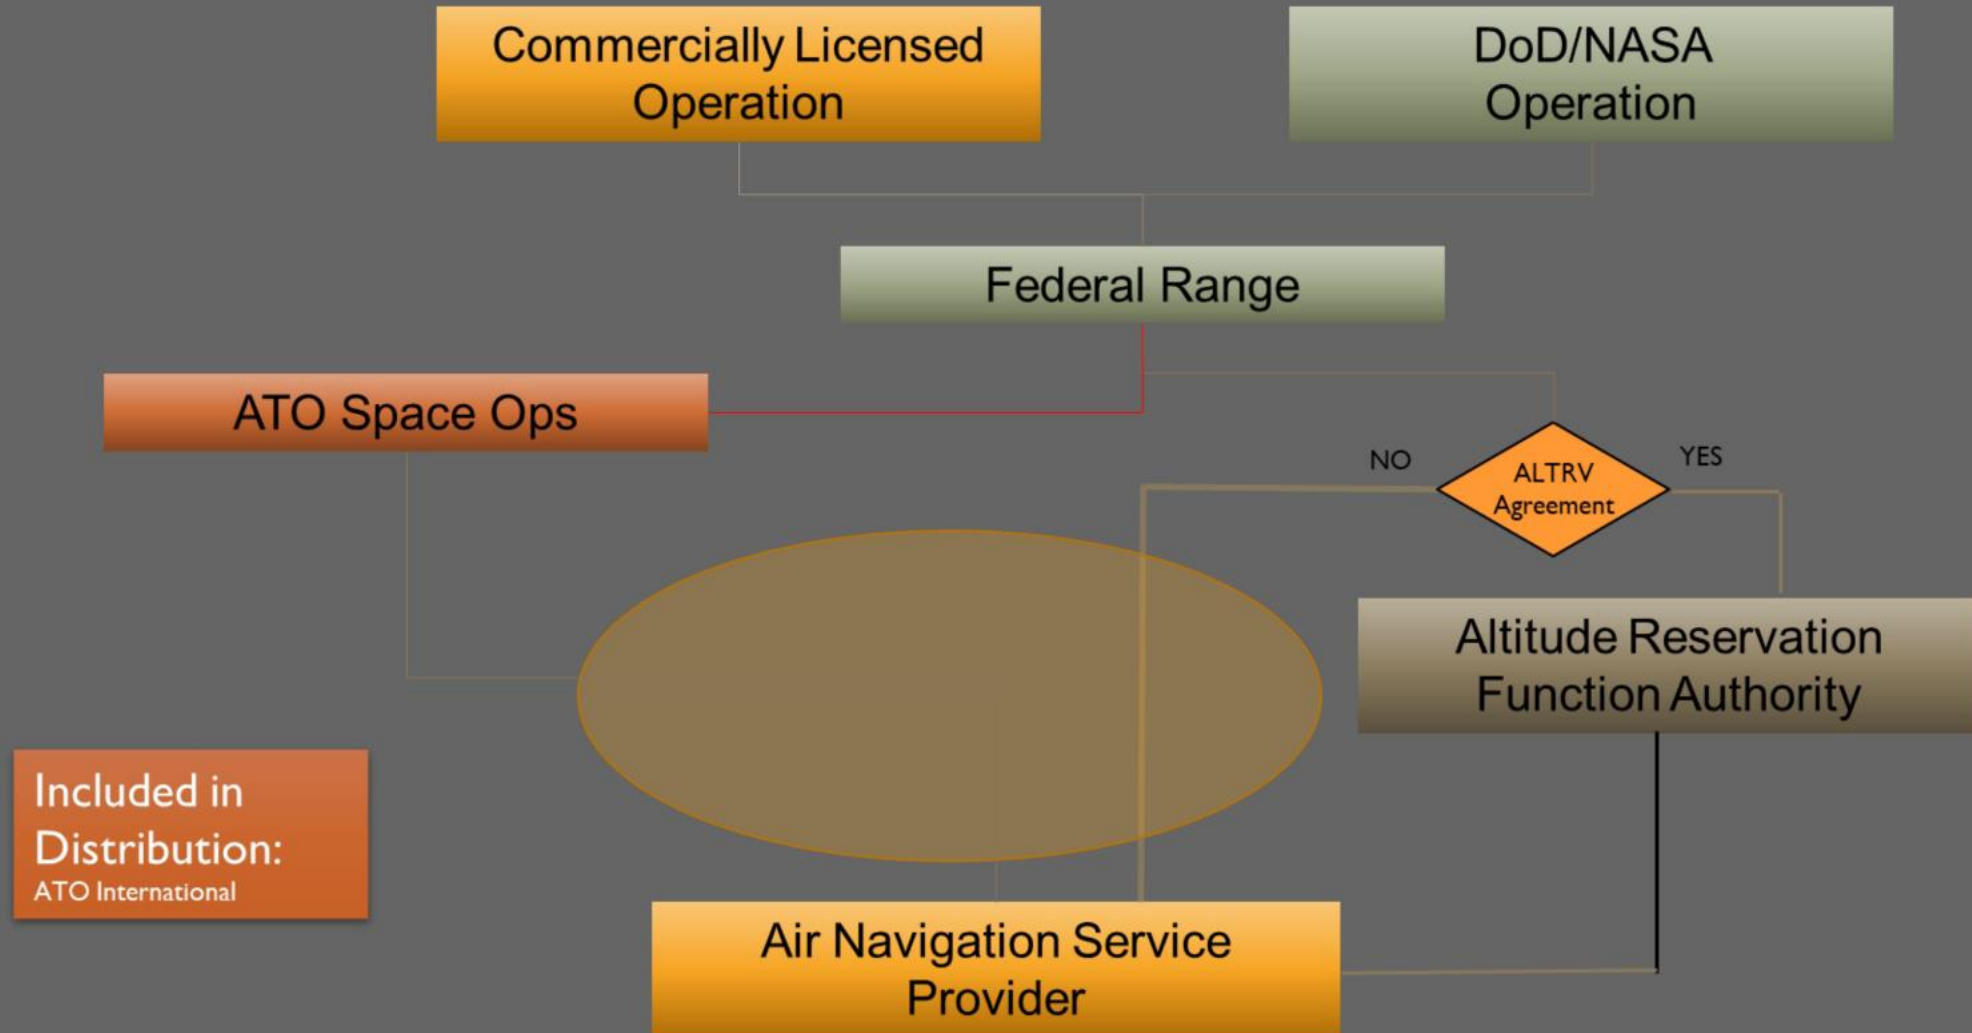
Commercially Licensed Operation

DoD/NASA Operation

Federal Range

ATO Space Ops

NO

ALTRV Agreement

YES

Altitude Reservation Function Authority

Included in Distribution:
ATO International

Air Navigation Service Provider